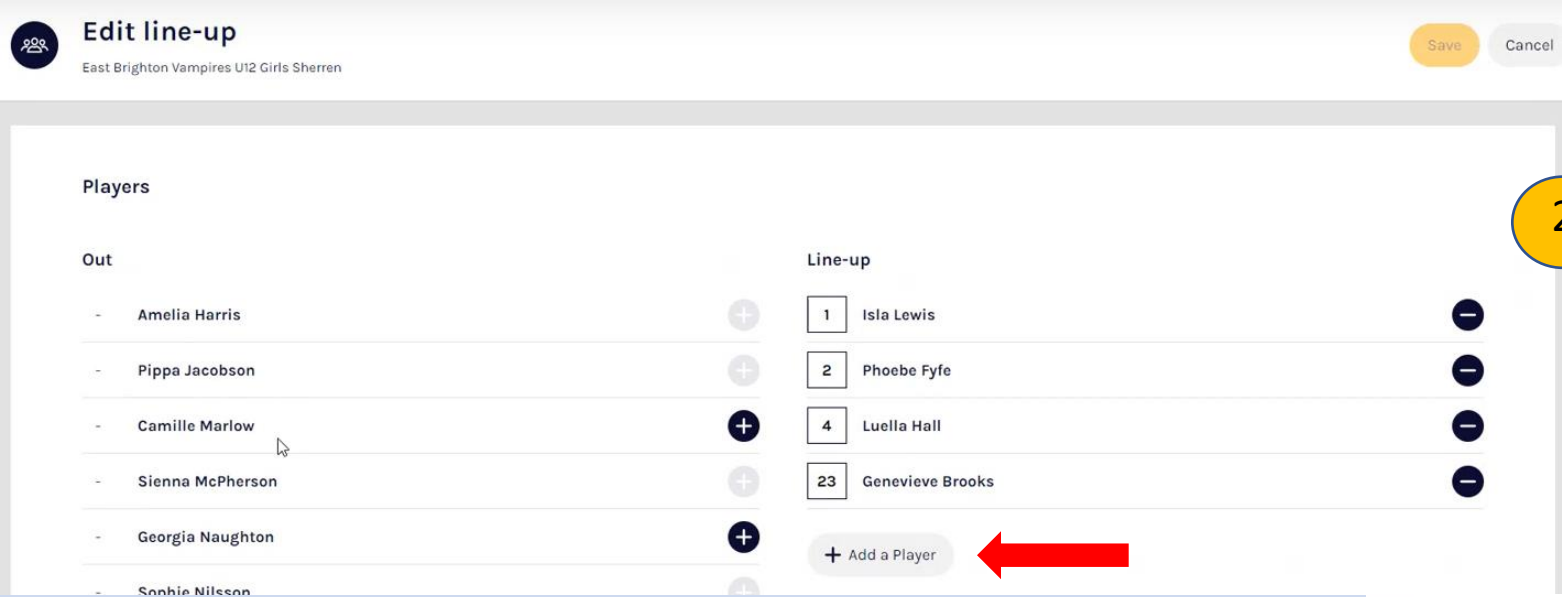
Edit line-up

East Brighton Vampires U12 Girls Sherren

Save

Cancel

Players

2

Out

- Amelia Harris

- Pippa Jacobson

- Camille Marlow

- Sienna McPherson

- Georgia Naughton

- Sophie Nilsson

Line-up

1 Isla Lewis

2 Phoebe Fyfe

4 Luella Hall

23 Genevieve Brooks

+ Add a Player